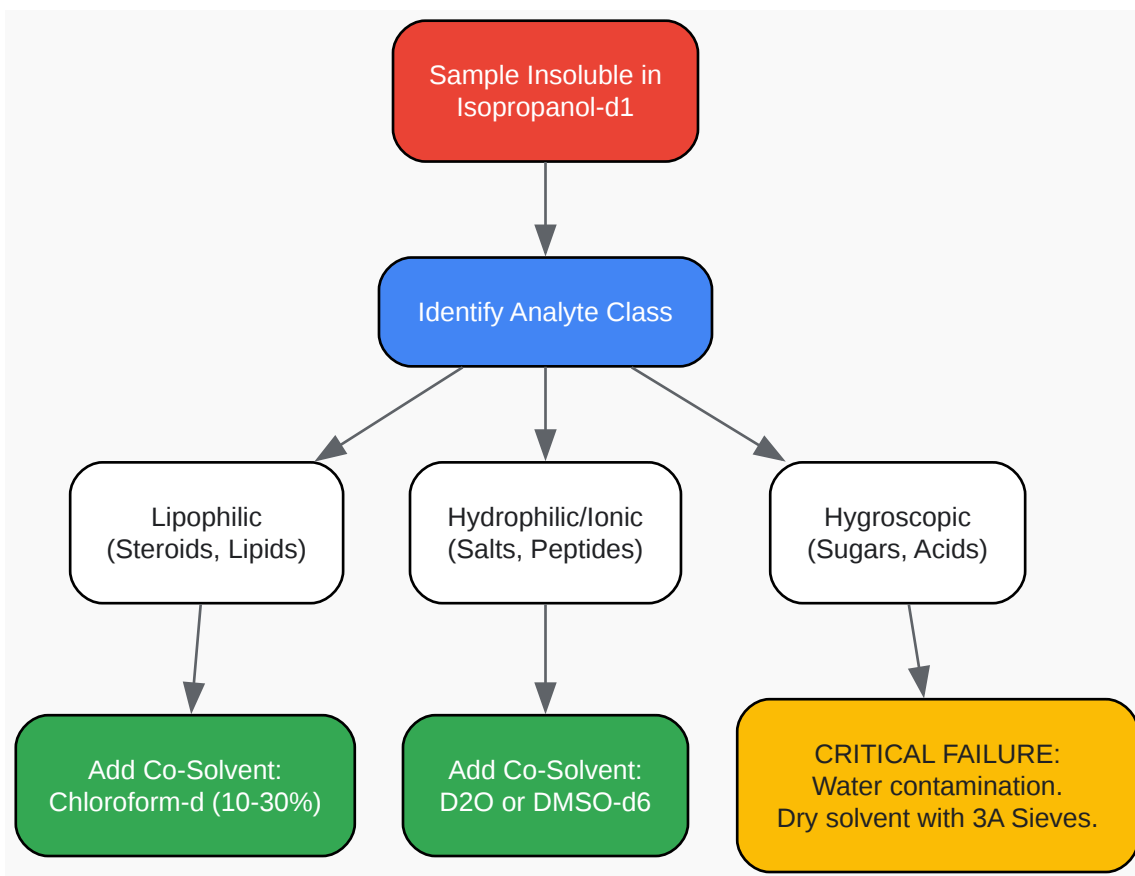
Sample Insoluble in Isopropanol-d1

Identify Analyte Class

Lipophilic
(Steroids, Lipids)

Hydrophilic/Ionic
(Salts, Peptides)

Hygroscopic
(Sugars, Acids)

Add Co-Solvent:
Chloroform-d (10-30%)

Add Co-Solvent:
D2O or DMSO-d6

CRITICAL FAILURE:
Water contamination.
Dry solvent with 3A Sieves.